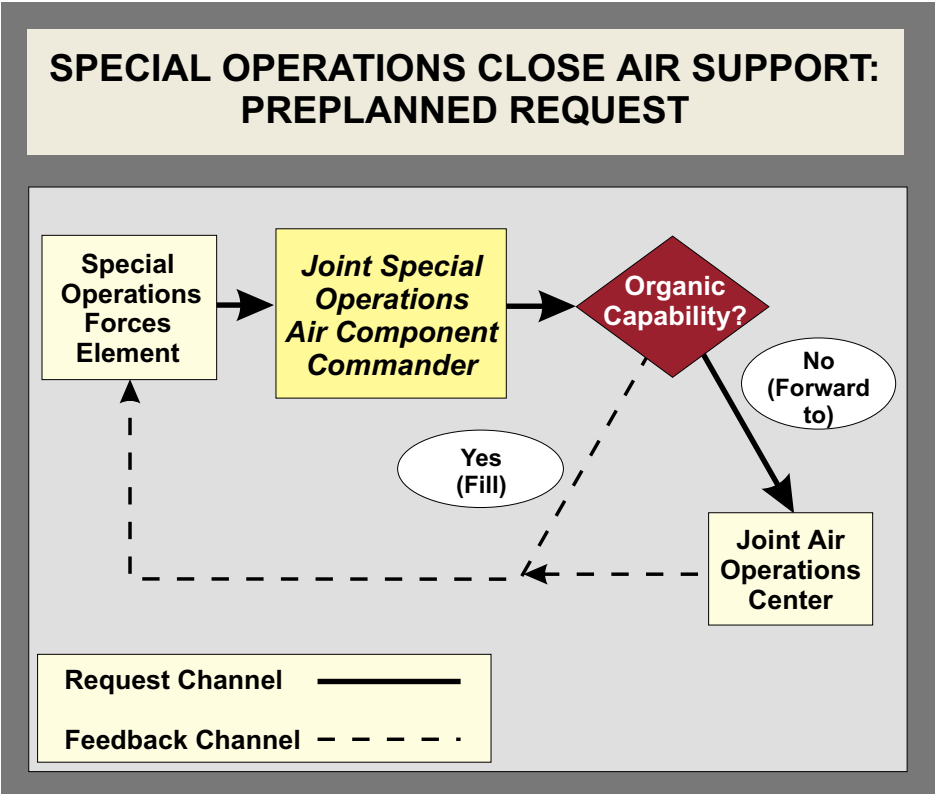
SPECIAL OPERATIONS CLOSE AIR SUPPORT: PREPLANNED REQUEST

Special Operations Forces Element

Joint Special Operations Air Component Commander

Organic Capability?

No (Forward to)

Yes (Fill)

Joint Air Operations Center

Request Channel

Feedback Channel